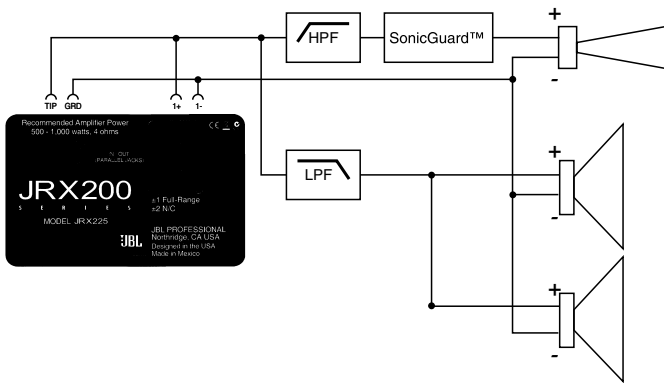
HPF

SonicGuard™

+

-

TIP GRD 1+ 1-

Recommended Amplifier Power
500 - 1,000 watts, 4 ohms

IN OUT
PARALLEL JACKS

JRX200
SERIES

MODEL JRX225

±1 Full-Range
±2 N/C

JBL

JBL PROFESSIONAL
Northridge, CA USA
Designed in the USA
Made in Mexico

LPF

+

-

+

-